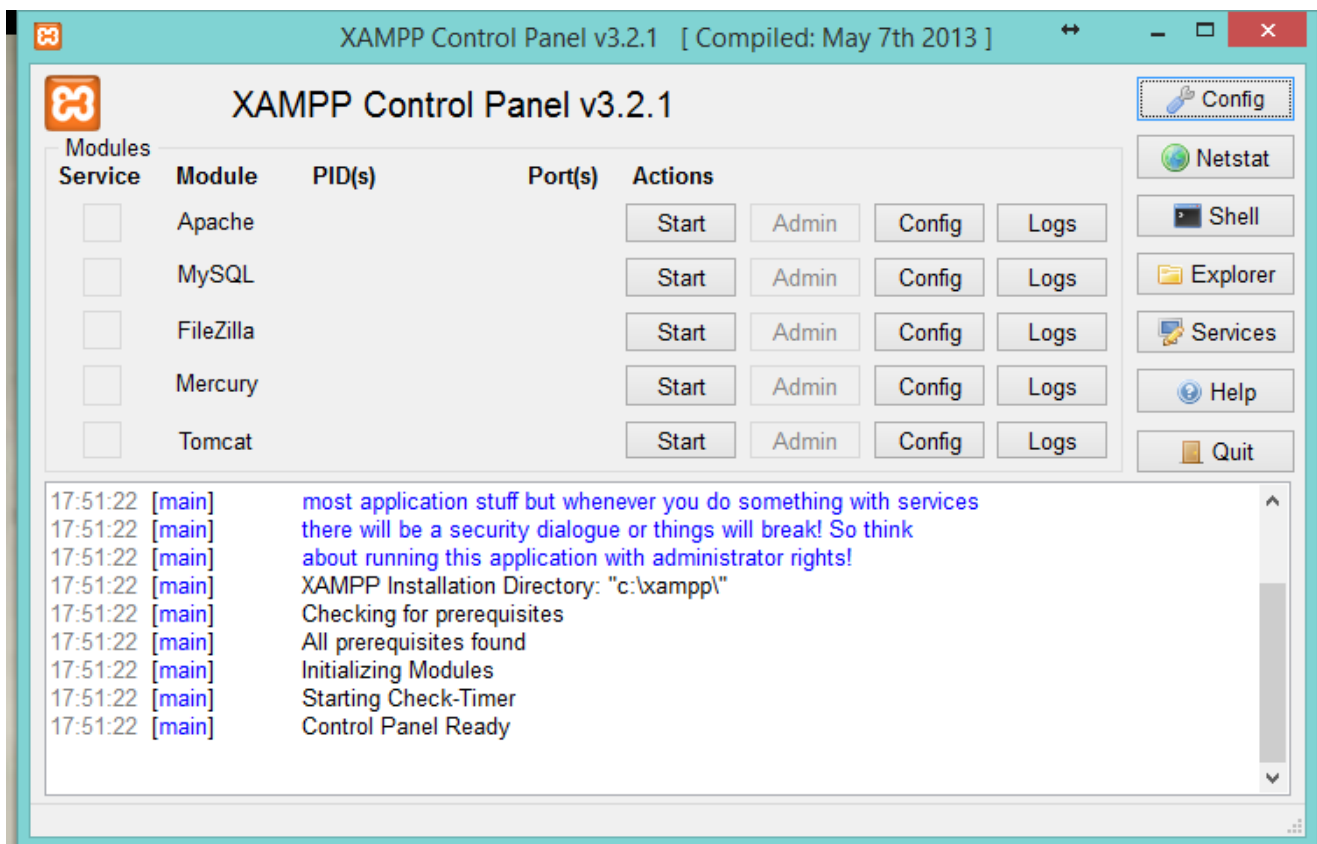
XAMPP Control Panel v3.2.1 [ Compiled: May 7th 2013 ]

XAMPP Control Panel v3.2.1

Config
Netstat
Shell
Explorer
Services
Help
Quit

Modules

| Service | Module | PID(s) | Port(s) | Actions | | | |
|---|---|---|---|---|---|---|---|
| | Apache | | | Start | Admin | Config | Logs |
| | MySQL | | | Start | Admin | Config | Logs |
| | FileZilla | | | Start | Admin | Config | Logs |
| | Mercury | | | Start | Admin | Config | Logs |
| | Tomcat | | | Start | Admin | Config | Logs |

17:51:22 [main] most application stuff but whenever you do something with services
17:51:22 [main] there will be a security dialogue or things will break! So think
17:51:22 [main] about running this application with administrator rights!
17:51:22 [main] XAMPP Installation Directory: "c:\xampp\"
17:51:22 [main] Checking for prerequisites
17:51:22 [main] All prerequisites found
17:51:22 [main] Initializing Modules
17:51:22 [main] Starting Check-Timer
17:51:22 [main] Control Panel Ready